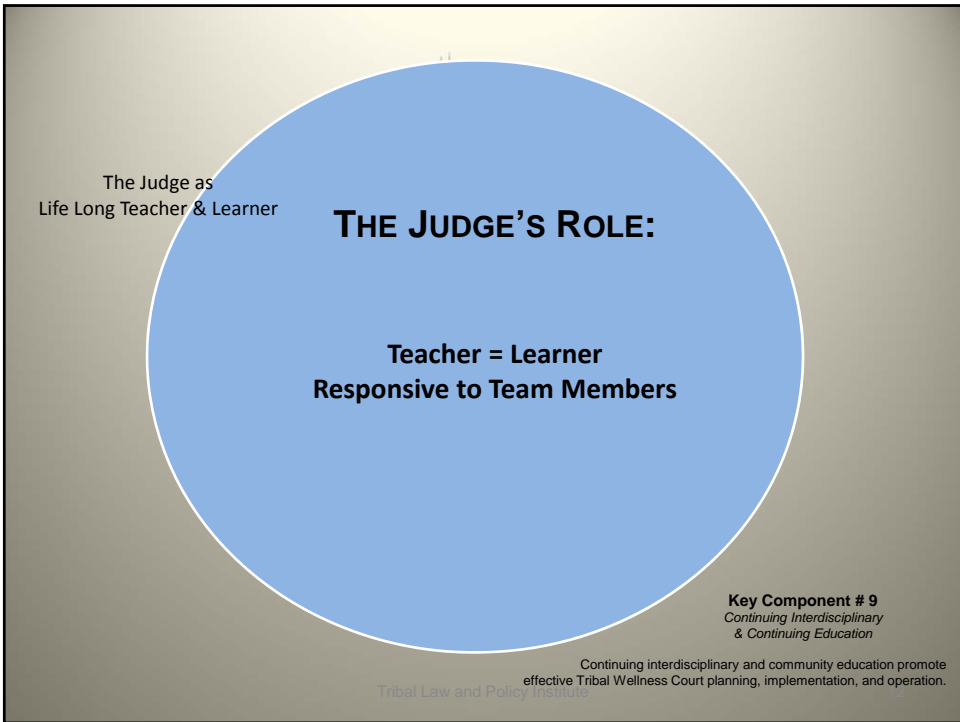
The Judge as
Life Long Teacher & Learner

THE JUDGE'S ROLE:

Teacher = Learner
Responsive to Team Members

Key Component # 9
Continuing Interdisciplinary
& Continuing Education

Continuing interdisciplinary and community education promote effective Tribal Wellness Court planning, implementation, and operation.

Tribal Law and Policy Institute